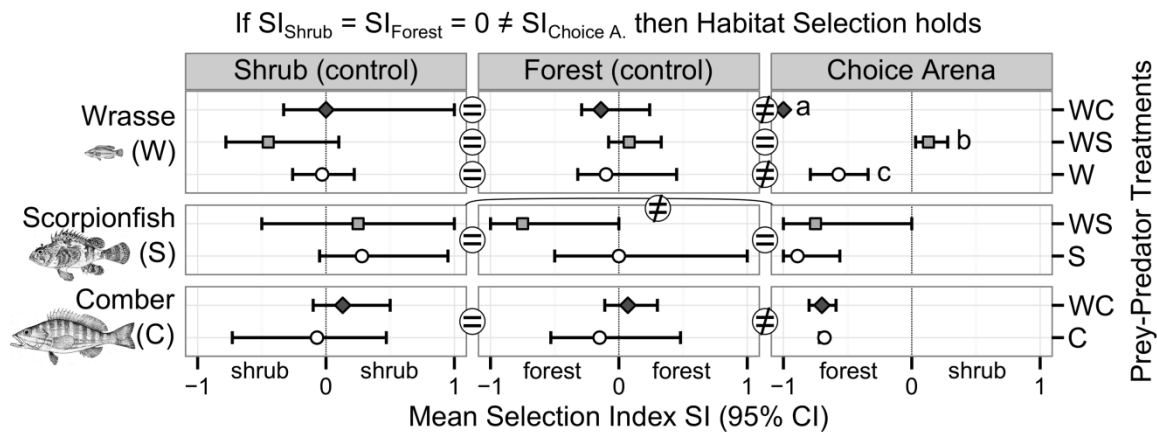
If $SI_{Shrub} = SI_{Forest} = 0 \neq SI_{Choice\ A.}$ then Habitat Selection holds

Shrub (control)
Forest (control)
Choice Arena

Wrasse (W)
Scorpionfish (S)
Comber (C)

=
=
=
≠
=
≠
≠
=
=
=
≠

a
b
c

WC
WS
W
WS
S
WC
C

Prey-Predator Treatments

shrub
shrub
forest
forest
forest
shrub

−1
0
1
−1
0
1
−1
0
1

Mean Selection Index SI (95% CI)